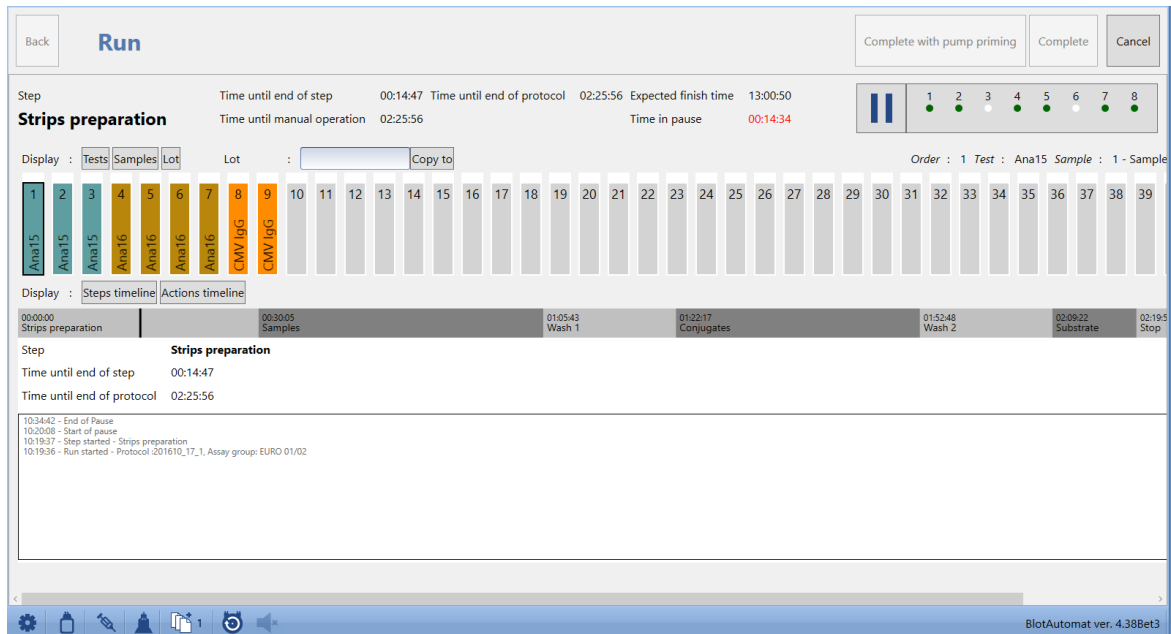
Back

Run

Complete with pump priming

Complete

Cancel

Step

Strips preparation

Time until end of step 00:14:47 Time until end of protocol 02:25:56 Expected finish time 13:00:50

Time until manual operation 02:25:56

Time in pause 00:14:34

1 2 3 4 5 6 7 8

Display : Tests Samples Lot Lot : Copy to

Order : 1 Test : Ana15 Sample : 1 - Sample

1 Ana15
2 Ana15
3 Ana15
4 Ana16
5 Ana16
6 Ana16
7 Ana16
8 CMV IgG
9 CMV IgG
10 11 12 13 14 15 16 17 18 19 20 21 22 23 24 25 26 27 28 29 30 31 32 33 34 35 36 37 38 39

Display : Steps timeline Actions timeline

00:00:00 Strips preparation
00:30:05 Samples
01:05:43 Wash 1
01:22:17 Conjugates
01:52:48 Wash 2
02:09:22 Substrate
02:19:5 Stop

Step Strips preparation

Time until end of step 00:14:47

Time until end of protocol 02:25:56

10:34:42 - End of Pause
10:20:08 - Start of pause
10:19:37 - Step started - Strips preparation
10:19:36 - Run started - Protocol :201610_17_1, Assay group: EURO 01/02

1

BlotAutomat ver. 4.38Bet3